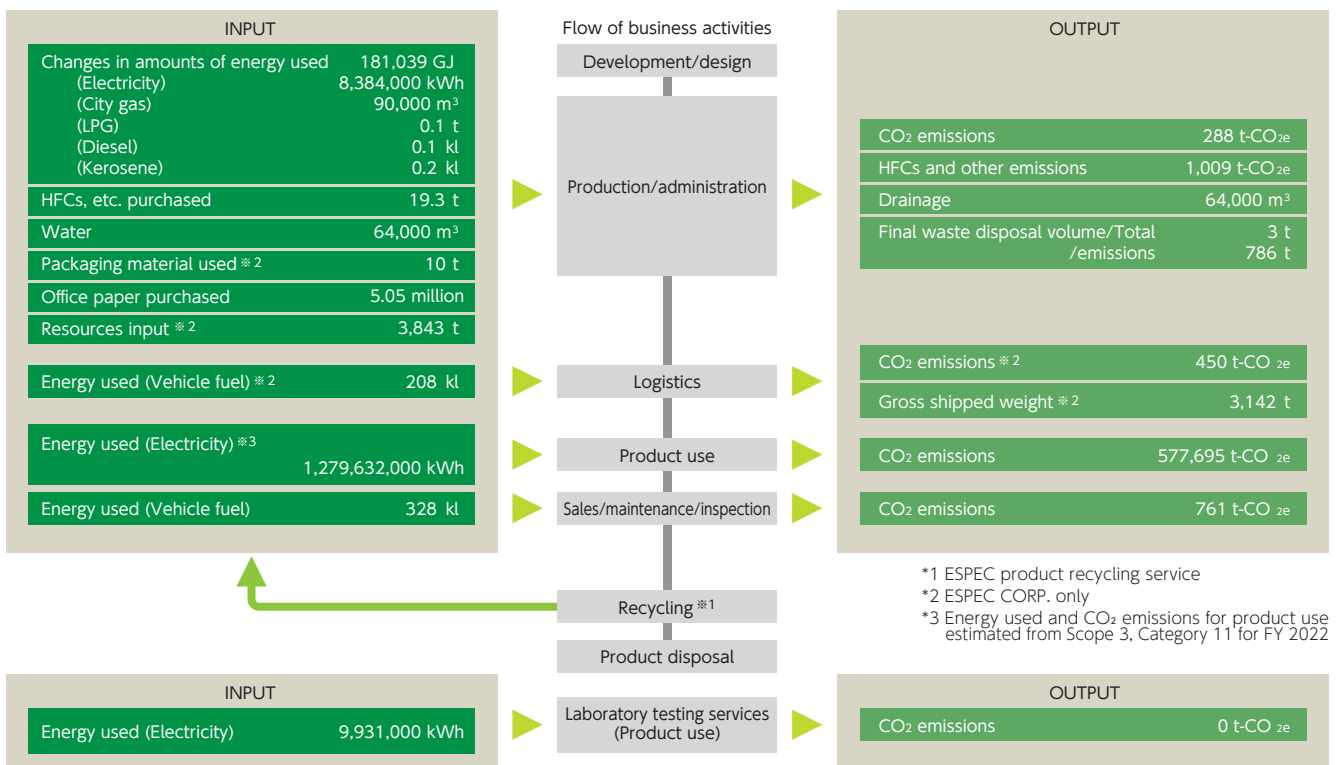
INPUT

| | |
|---|---|
| Changes in amounts of energy used | 181,039 GJ |
| (Electricity) | 8,384,000 kWh |
| (City gas) | 90,000 $m^3$ |
| (LPG) | 0.1 t |
| (Diesel) | 0.1 kl |
| (Kerosene) | 0.2 kl |
| HFCs, etc. purchased | 19.3 t |
| Water | 64,000 $m^3$ |
| Packaging material used ※2 | 10 t |
| Office paper purchased | 5.05 million |
| Resources input ※2 | 3,843 t |
| Energy used (Vehicle fuel) ※2 | 208 kl |
| Energy used (Electricity) ※3 | 1,279,632,000 kWh |
| Energy used (Vehicle fuel) | 328 kl |

Flow of business activities

Development/design

Production/administration

Logistics

Product use

Sales/maintenance/inspection

Recycling ※1

Product disposal

OUTPUT

| | |
|---|---|
| $CO_2$ emissions | 288 t-$CO_{2e}$ |
| HFCs and other emissions | 1,009 t-$CO_{2e}$ |
| Drainage | 64,000 $m^3$ |
| Final waste disposal volume/Total /emissions | 3 t 786 t |
| $CO_2$ emissions ※2 | 450 t-$CO_{2e}$ |
| Gross shipped weight ※2 | 3,142 t |
| $CO_2$ emissions | 577,695 t-$CO_{2e}$ |
| $CO_2$ emissions | 761 t-$CO_{2e}$ |

*1 ESPEC product recycling service
*2 ESPEC CORP. only
*3 Energy used and $CO_2$ emissions for product use estimated from Scope 3, Category 11 for FY 2022

INPUT

| | |
|---|---|
| Energy used (Electricity) | 9,931,000 kWh |

Laboratory testing services (Product use)

OUTPUT

| | |
|---|---|
| $CO_2$ emissions | 0 t-$CO_{2e}$ |